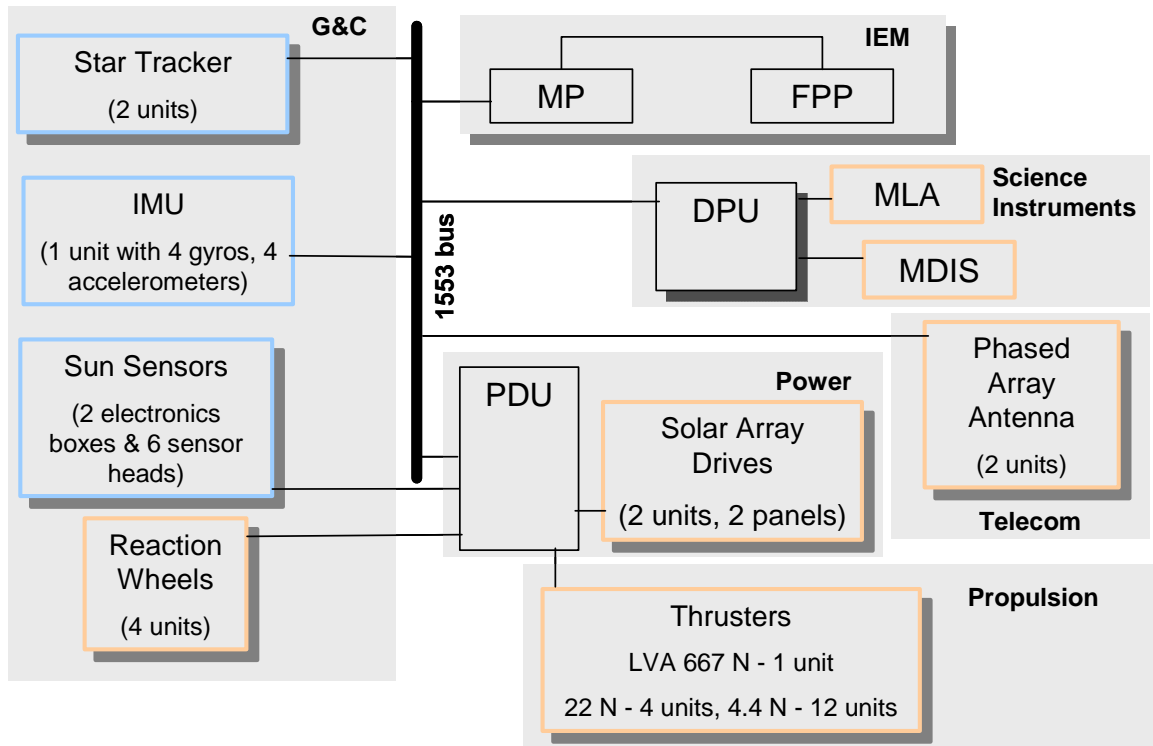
G&C

Star Tracker
(2 units)

IMU
(1 unit with 4 gyros, 4 accelerometers)

Sun Sensors
(2 electronics boxes & 6 sensor heads)

Reaction Wheels
(4 units)

1553 bus

IEM

MP

FPP

DPU

MLA

MDIS

Science Instruments

Phased Array Antenna
(2 units)

Telecom

Power

PDU

Solar Array Drives
(2 units, 2 panels)

Propulsion

Thrusters
LVA 667 N - 1 unit
22 N - 4 units, 4.4 N - 12 units